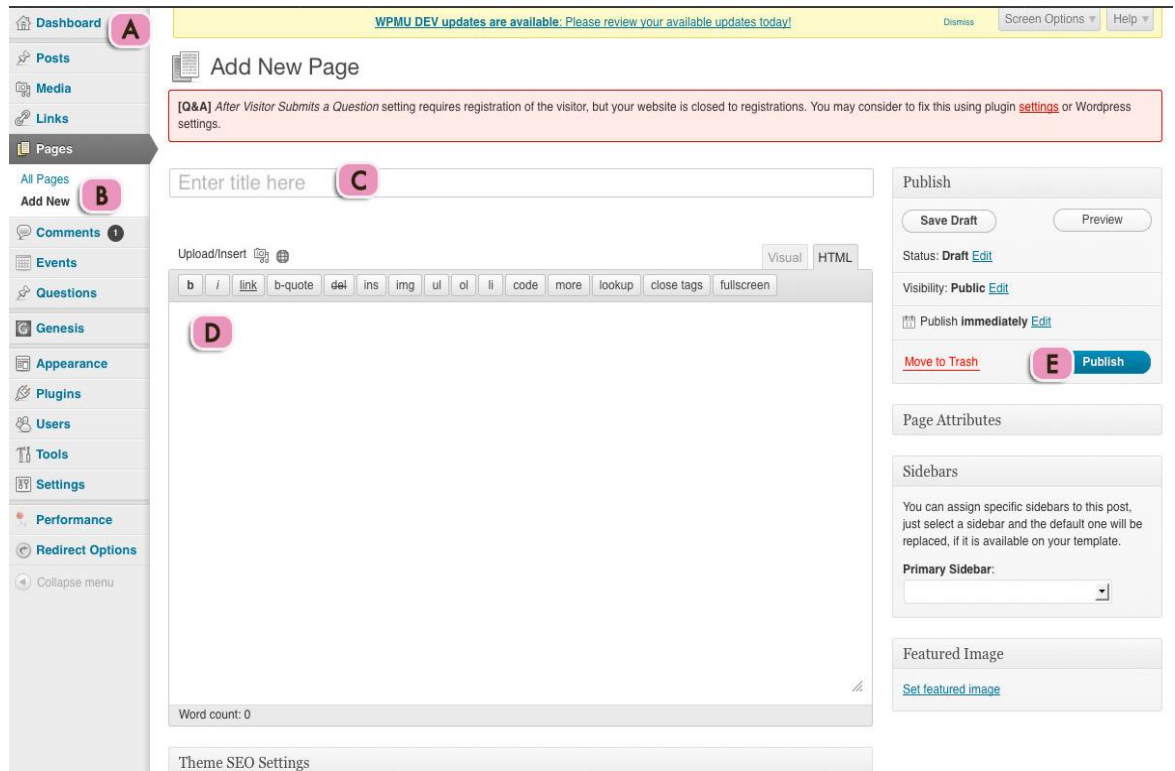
Dashboard A
Posts
Media
Links
Pages
All Pages
Add New B
Comments 1
Events
Questions
Genesis
Appearance
Plugins
Users
Tools
Settings
Performance
Redirect Options
Collapse menu

WPMU DEV updates are available: Please review your available updates today!
Dismiss
Screen Options
Help

Add New Page

[Q&A] After Visitor Submits a Question setting requires registration of the visitor, but your website is closed to registrations. You may consider to fix this using plugin settings or Wordpress settings.

Enter title here C

Upload/Insert
Visual HTML
b i link b-quote del ins img ul ol li code more lookup close tags fullscreen

D

Word count: 0

Theme SEO Settings

Publish
Save Draft
Preview
Status: Draft Edit
Visibility: Public Edit
Publish immediately Edit
Move to Trash
E Publish

Page Attributes

Sidebars
You can assign specific sidebars to this post, just select a sidebar and the default one will be replaced, if it is available on your template.
Primary Sidebar:

Featured Image
Set featured image